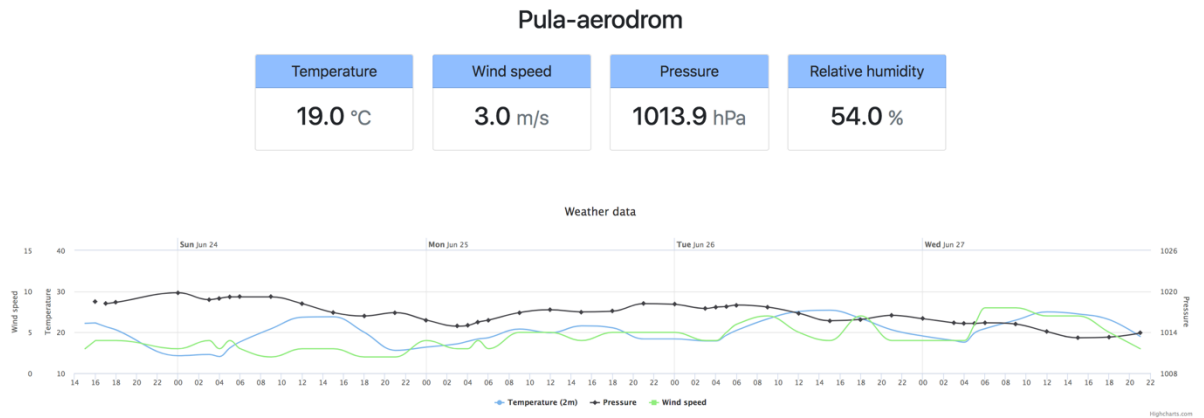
Pula-aerodrom

Temperature
19.0 °C

Wind speed
3.0 m/s

Pressure
1013.9 hPa

Relative humidity
54.0 %

Weather data

Sun Jun 24
Mon Jun 25
Tue Jun 26
Wed Jun 27

Wind speed
Temperature
Pressure

15 40
10 30
5 20
0 10

1026
1020
1014
1008

14 16 18 20 22 00 02 04 06 08 10 12 14 16 18 20 22 00 02 04 06 08 10 12 14 16 18 20 22 00 02 04 06 08 10 12 14 16 18 20 22 00 02 04 06 08 10 12 14 16 18 20 22

Temperature (2m) Pressure Wind speed

Highcharts.com